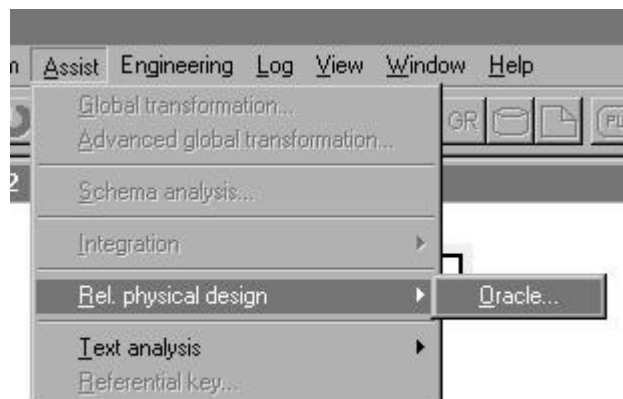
n Assist Engineering Log View Window Help

Global transformation...
Advanced global transformation...

Schema analysis...

Integration

Rel. physical design

Text analysis
Referential key...

GR

PL

2

Oracle...